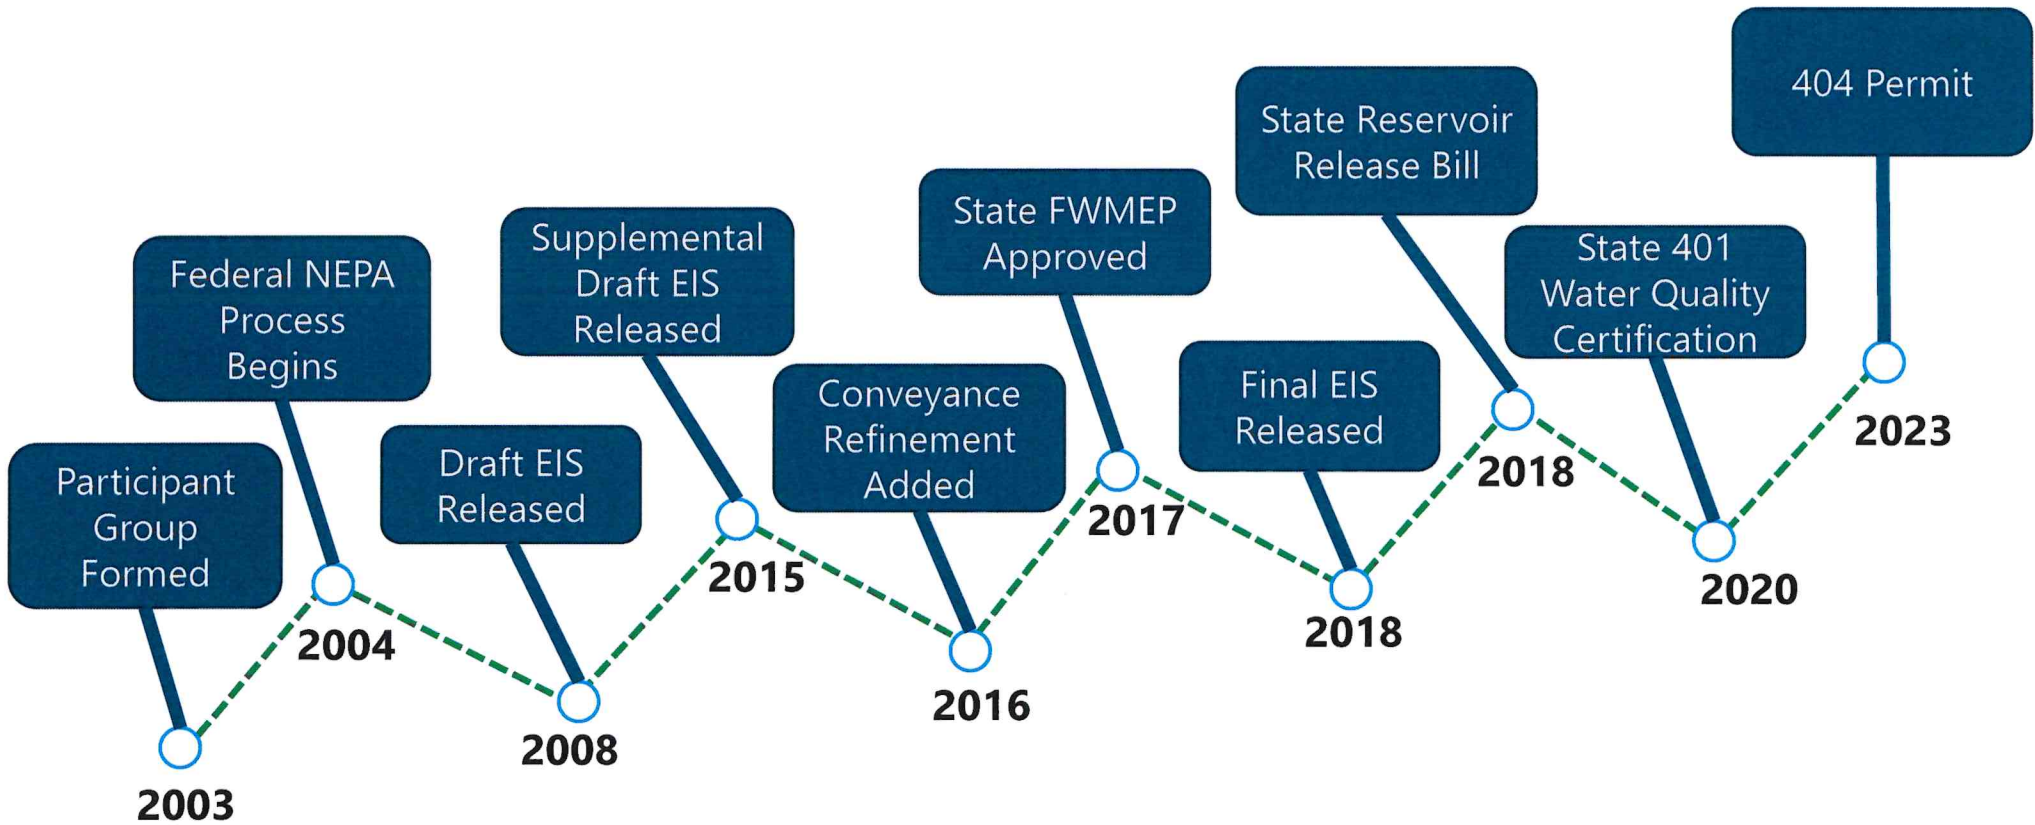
Participant Group Formed

2003

Federal NEPA Process Begins

2004

Draft EIS Released

2008

Supplemental Draft EIS Released

2015

Conveyance Refinement Added

2016

State FWMEP Approved

2017

Final EIS Released

2018

State Reservoir Release Bill

2018

State 401 Water Quality Certification

2020

404 Permit

2023